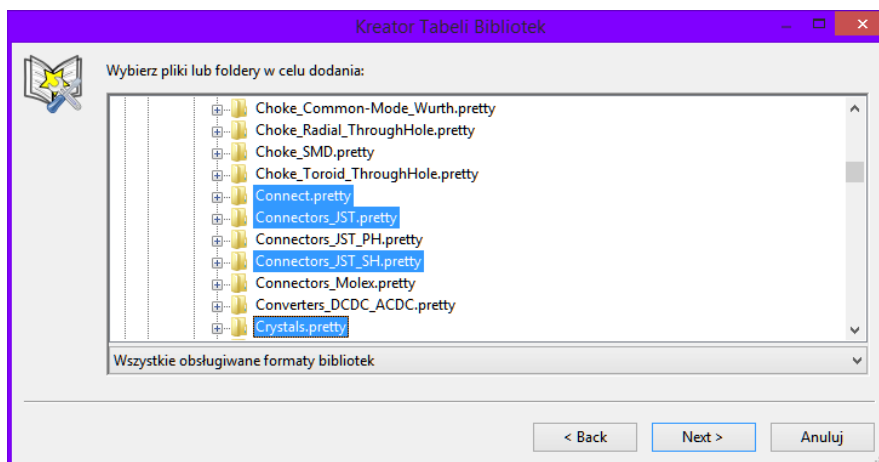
Kreator Tabeli Bibliotek

Wybierz pliki lub foldery w celu dodania:

Choke_Common-Mode_Wurth.pretty
Choke_Radial_ThroughHole.pretty
Choke_SMD.pretty
Choke_Toroid_ThroughHole.pretty
Connect.pretty
Connectors_JST.pretty
Connectors_JST_PH.pretty
Connectors_JST_SH.pretty
Connectors_Molex.pretty
Converters_DCDC_ACDC.pretty
Crystals.pretty

Wszystkie obsługiwane formaty bibliotek

< Back
Next >
Anuluj